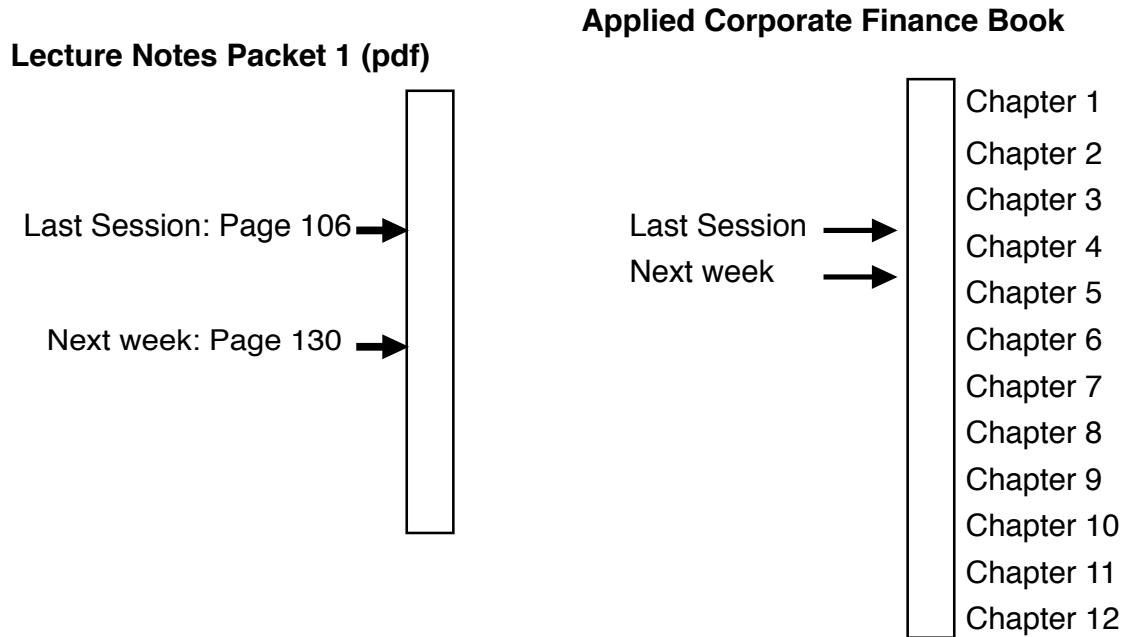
Applied Corporate Finance Book

Lecture Notes Packet 1 (pdf)

Last Session: Page 106

Next week: Page 130

Last Session

Next week

Chapter 1
Chapter 2
Chapter 3
Chapter 4
Chapter 5
Chapter 6
Chapter 7
Chapter 8
Chapter 9
Chapter 10
Chapter 11
Chapter 12